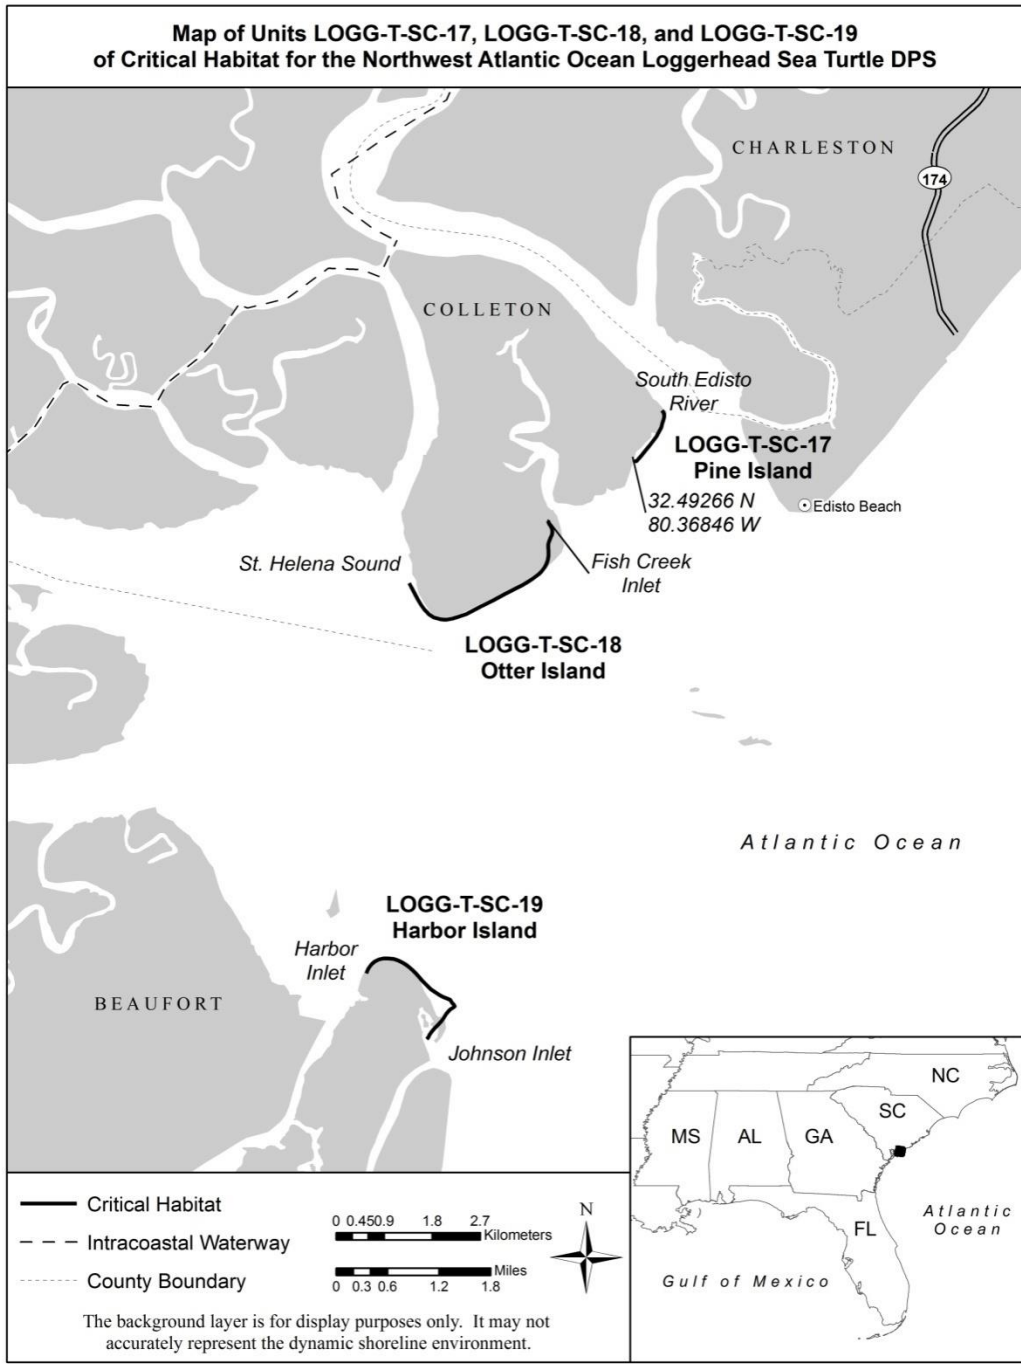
Map of Units LOGG-T-SC-17, LOGG-T-SC-18, and LOGG-T-SC-19
of Critical Habitat for the Northwest Atlantic Ocean Loggerhead Sea Turtle DPS

CHARLESTON

174

COLLETON

South Edisto River

LOGG-T-SC-17
Pine Island

32.49266 N
80.36846 W

Edisto Beach

St. Helena Sound

Fish Creek Inlet

LOGG-T-SC-18
Otter Island

Atlantic Ocean

LOGG-T-SC-19
Harbor Island

Harbor Inlet

BEAUFORT

Johnson Inlet

NC
SC
MS
AL
GA
FL
Atlantic Ocean
Gulf of Mexico

Critical Habitat
Intracoastal Waterway
County Boundary

0 0.45 0.9 1.8 2.7 Kilometers
0 0.3 0.6 1.2 1.8 Miles

N

The background layer is for display purposes only. It may not accurately represent the dynamic shoreline environment.